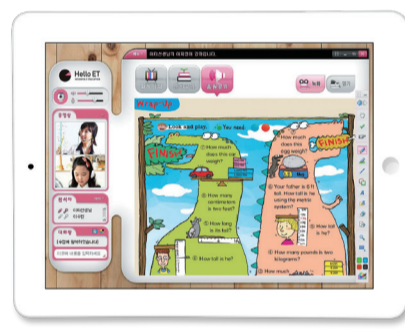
Hello ET

Look and play.

You need

FINISH

FINISH

How much does this car weigh?

How many centimeters is this box?

How long is its tail?

How tall is he?

How much does this egg weigh?

Your father is 6 ft tall. How tall is he using the metric system?

How tall is he?

How many pounds is ten kilograms?

How much